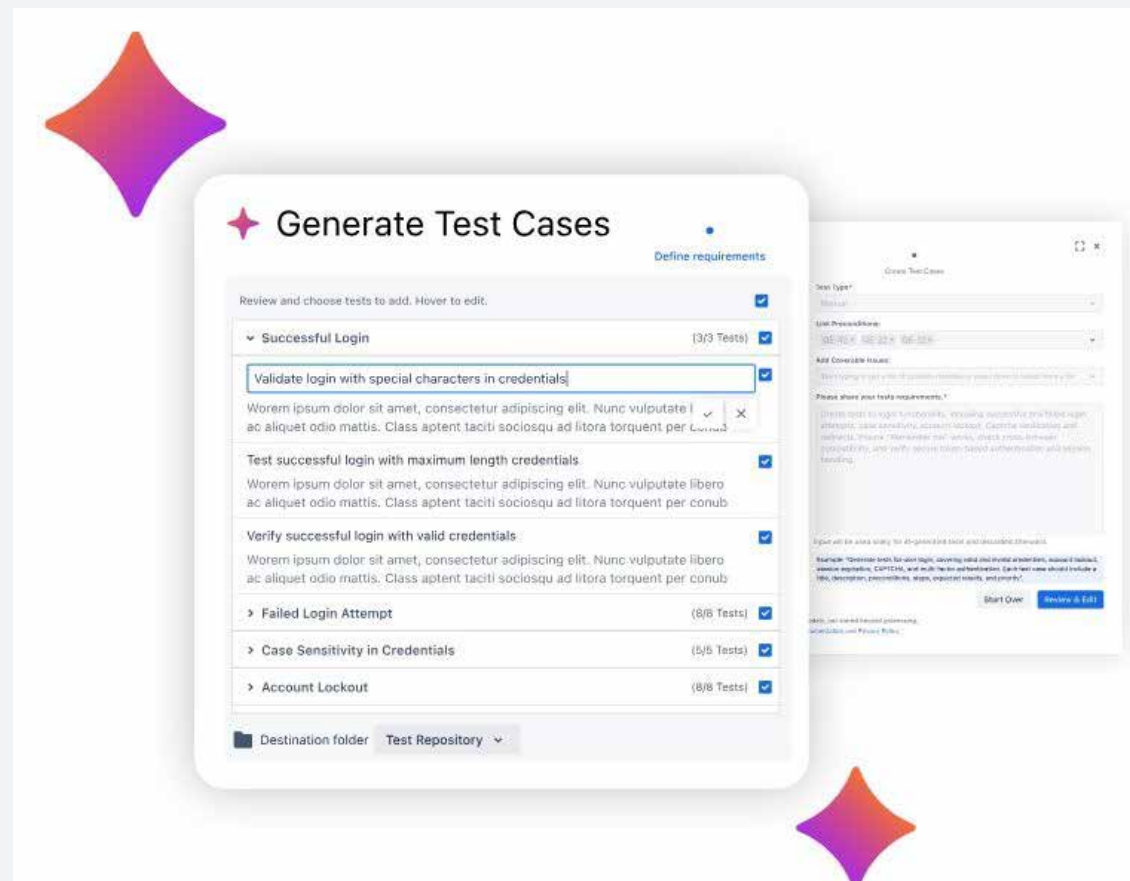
Generate Test Cases

Define requirements

Review and choose tests to add. Hover to edit.

Successful Login (3/3 Tests)

Validate login with special characters in credentials

Worem ipsum dolor sit amet, consectetur adipiscing elit. Nunc vulputate l ac aliquet odio mattis. Class aptent taciti sociosqu ad litora torquent per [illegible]

Test successful login with maximum length credentials

Worem ipsum dolor sit amet, consectetur adipiscing elit. Nunc vulputate libero ac aliquet odio mattis. Class aptent taciti sociosqu ad litora torquent per conub

Verify successful login with valid credentials

Worem ipsum dolor sit amet, consectetur adipiscing elit. Nunc vulputate libero ac aliquet odio mattis. Class aptent taciti sociosqu ad litora torquent per conub

Failed Login Attempt (8/8 Tests)

Case Sensitivity in Credentials (5/5 Tests)

Account Lockout (8/8 Tests)

Destination folder Test Repository

Create Test Cases

Test Type*

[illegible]

Link Preconditions:

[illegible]

Add Coverable Issues:

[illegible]

Please share your tests requirements.*

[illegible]

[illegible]

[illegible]

Start Over Review & Edit

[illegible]